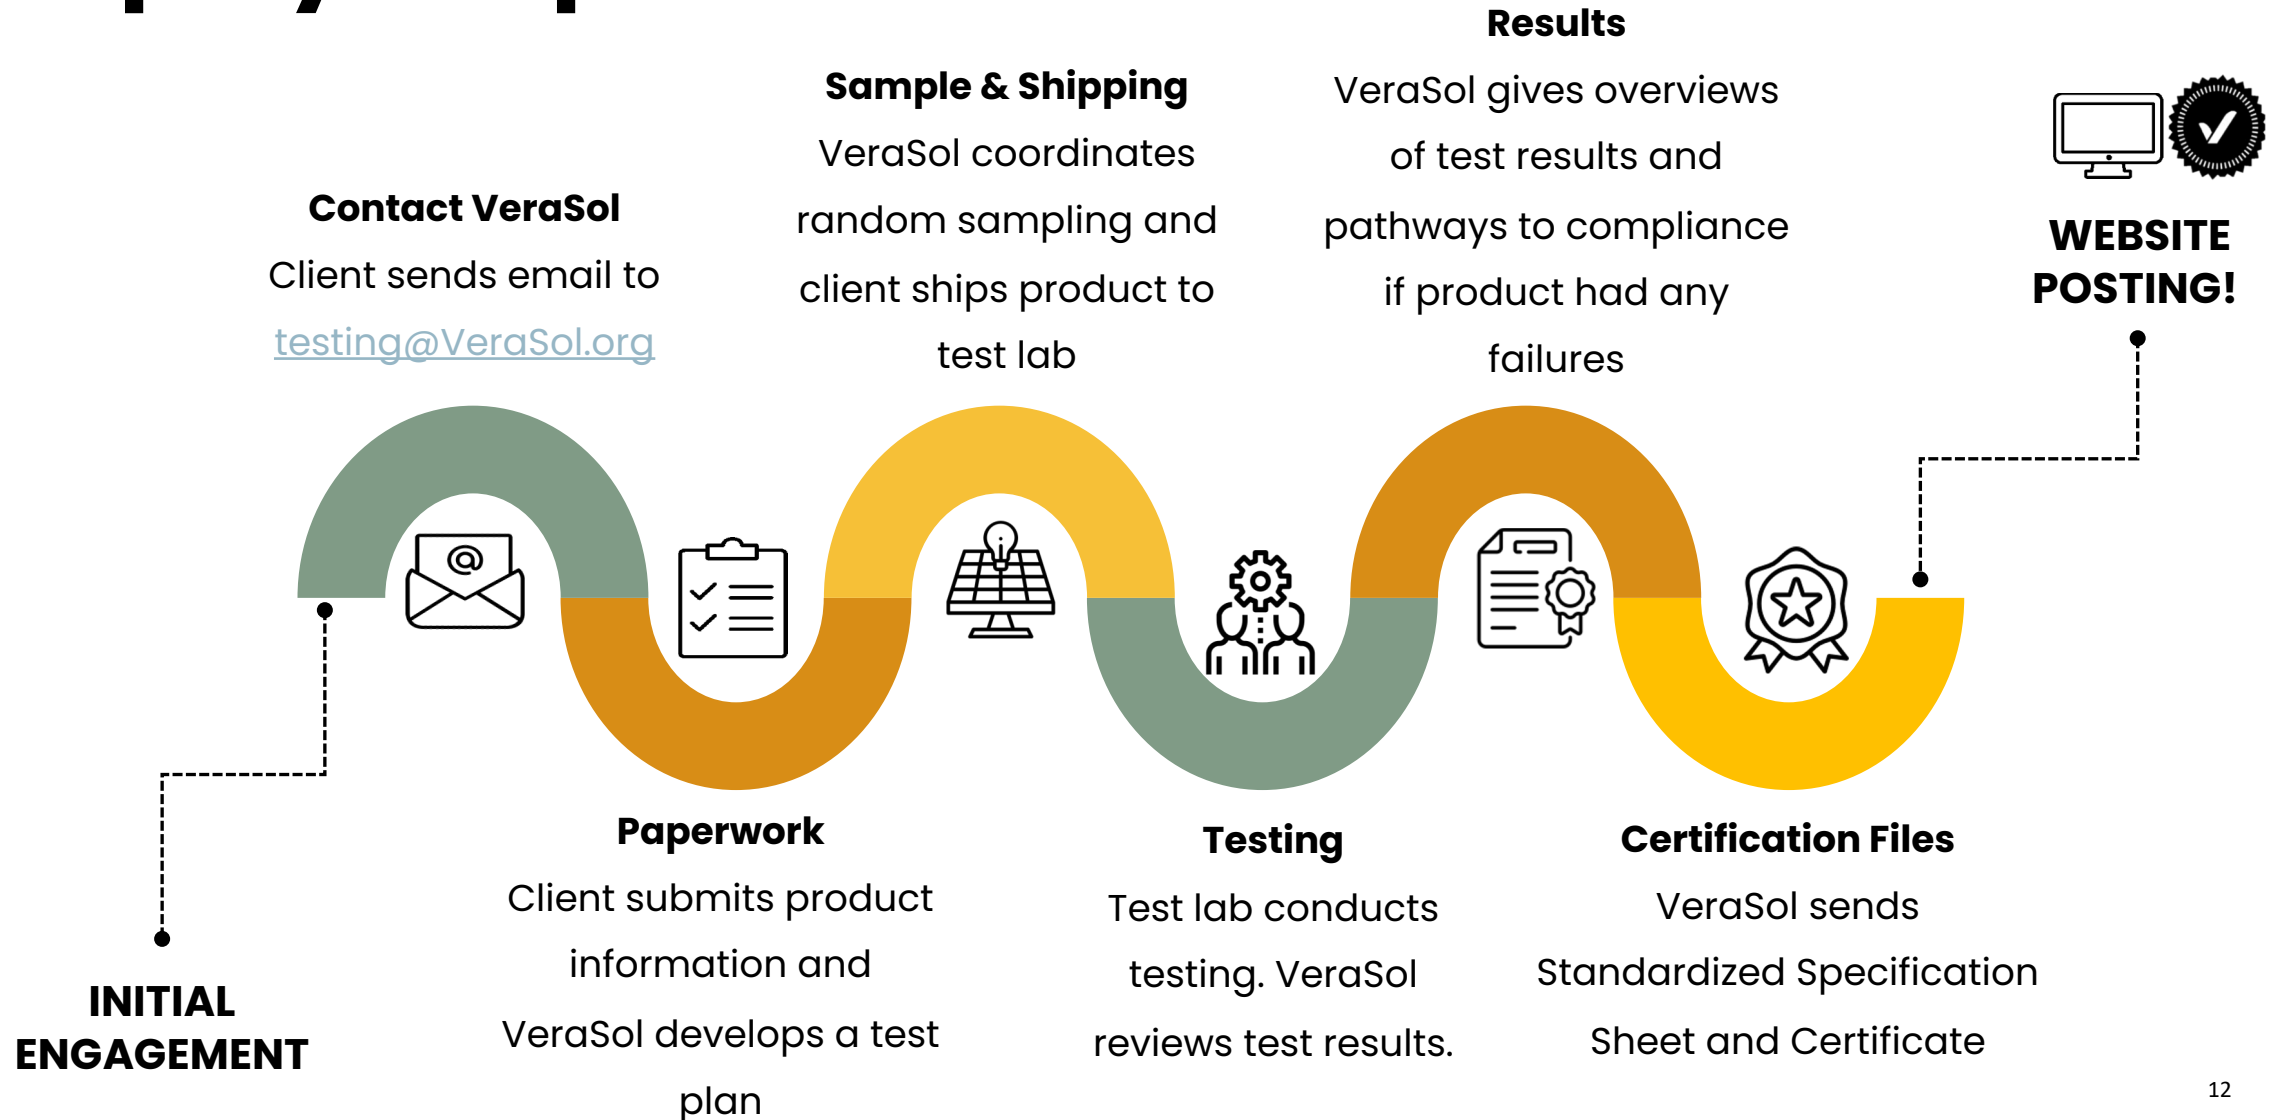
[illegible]

Contact VeraSol

Client sends email to testing@VeraSol.org

Sample & Shipping

VeraSol coordinates random sampling and client ships product to test lab

Results

VeraSol gives overviews of test results and pathways to compliance if product had any failures

WEBSITE POSTING!

Paperwork

Client submits product information and VeraSol develops a test plan

Testing

Test lab conducts testing. VeraSol reviews test results.

Certification Files

VeraSol sends Standardized Specification Sheet and Certificate

INITIAL ENGAGEMENT

12